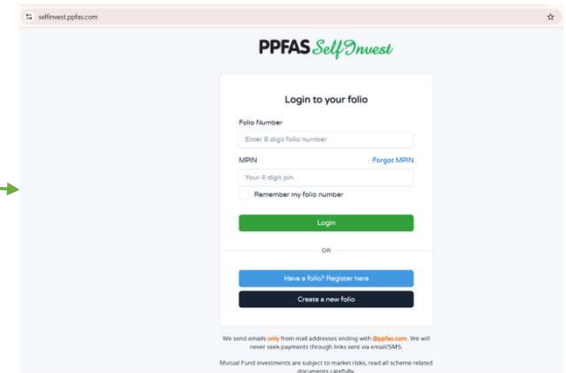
selfinvest.ppfas.com

PPFAS SelfInvest

Login to your folio

Folio Number

Enter 8 digit folio number

MPIN

Forgot MPIN

Your 4 digit pin

Remember my folio number

Login

OR

Have a folio? Register here

Create a new folio

We send emails only from mail addresses ending with @ppfas.com. We will never seek payments through links sent via email/SMS.

Mutual Fund investments are subject to market risks, read all scheme related documents carefully.